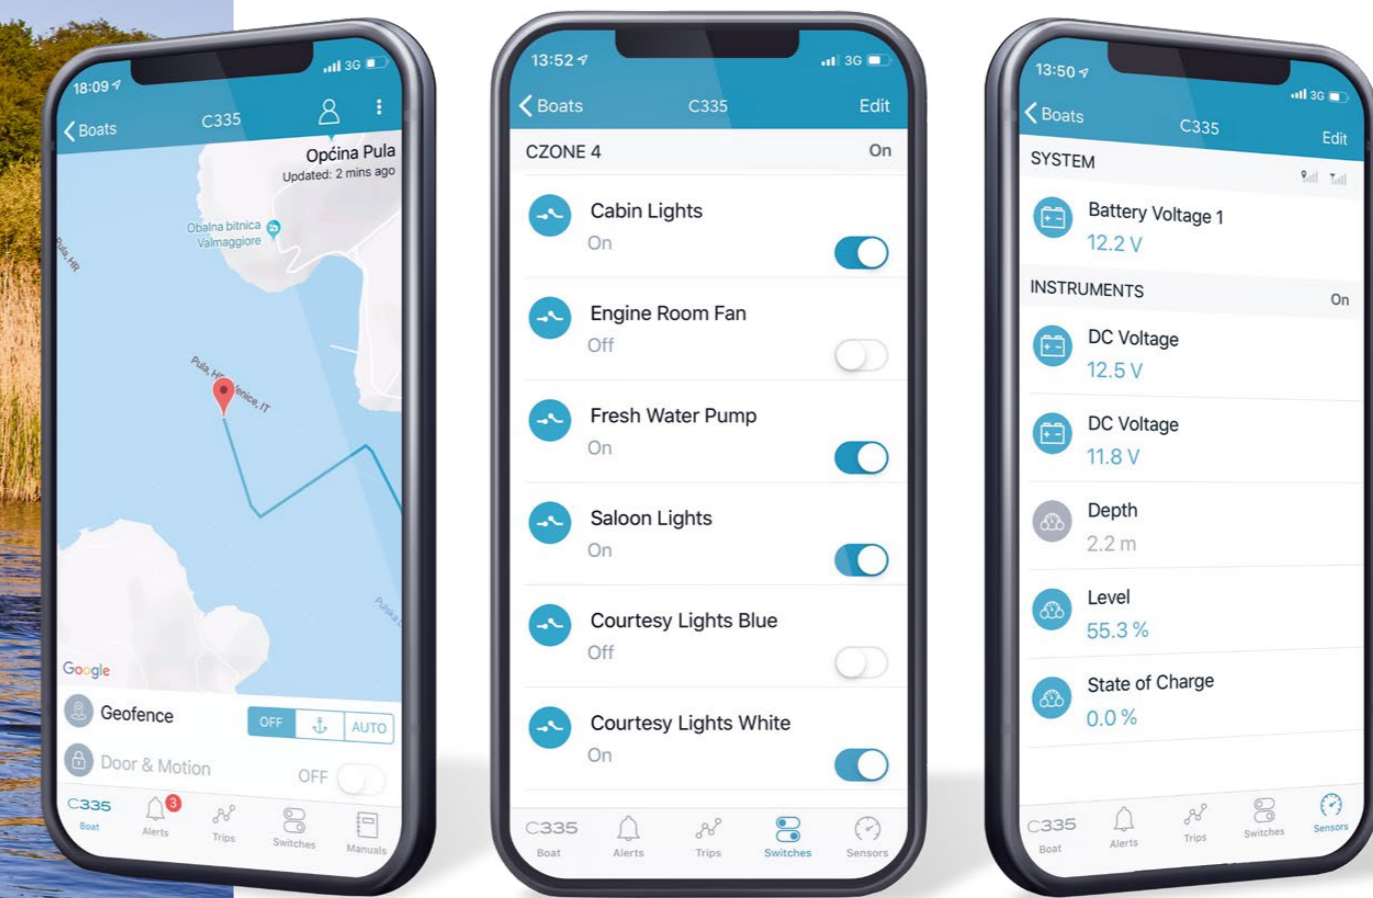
18:09
3G
Boats
C335
Općina Pula
Updated: 2 mins ago
Obalna bitnica Valmaggiore
Pula, HR
Pula, HR - Venice, IT
Pula
Google
Geofence
OFF
AUTO
Door & Motion
OFF
C335
Boat
3
Alerts
Trips
Switches
Manuals

13:52
3G
Boats
C335
Edit
CZONE 4
On
Cabin Lights
On
Engine Room Fan
Off
Fresh Water Pump
On
Saloon Lights
On
Courtesy Lights Blue
Off
Courtesy Lights White
On
C335
Boat
Alerts
Trips
Switches
Sensors

13:50
3G
Boats
C335
Edit
SYSTEM
Battery Voltage 1
12.2 V
INSTRUMENTS
On
DC Voltage
12.5 V
DC Voltage
11.8 V
Depth
2.2 m
Level
55.3 %
State of Charge
0.0 %
C335
Boat
Alerts
Trips
Switches
Sensors